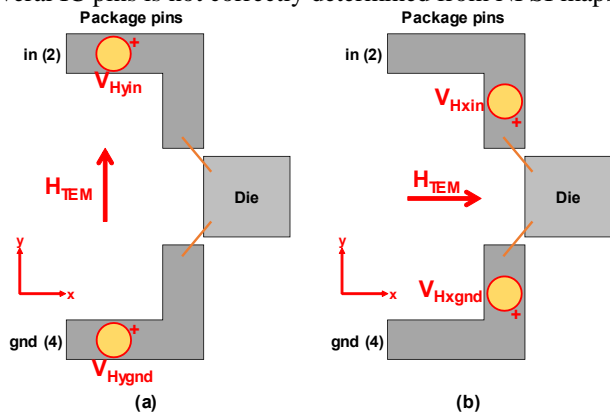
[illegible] IC pins is not correctly determined from NSBI mapping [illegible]

Package pins

in (2)

$V_{Hyin}$

+

$H_{TEM}$

Die

y

x

gnd (4)

$V_{Hygnd}$

+

(a)

Package pins

in (2)

$V_{Hxin}$

+

$H_{TEM}$

Die

y

x

$V_{Hxgnd}$

+

gnd (4)

(b)